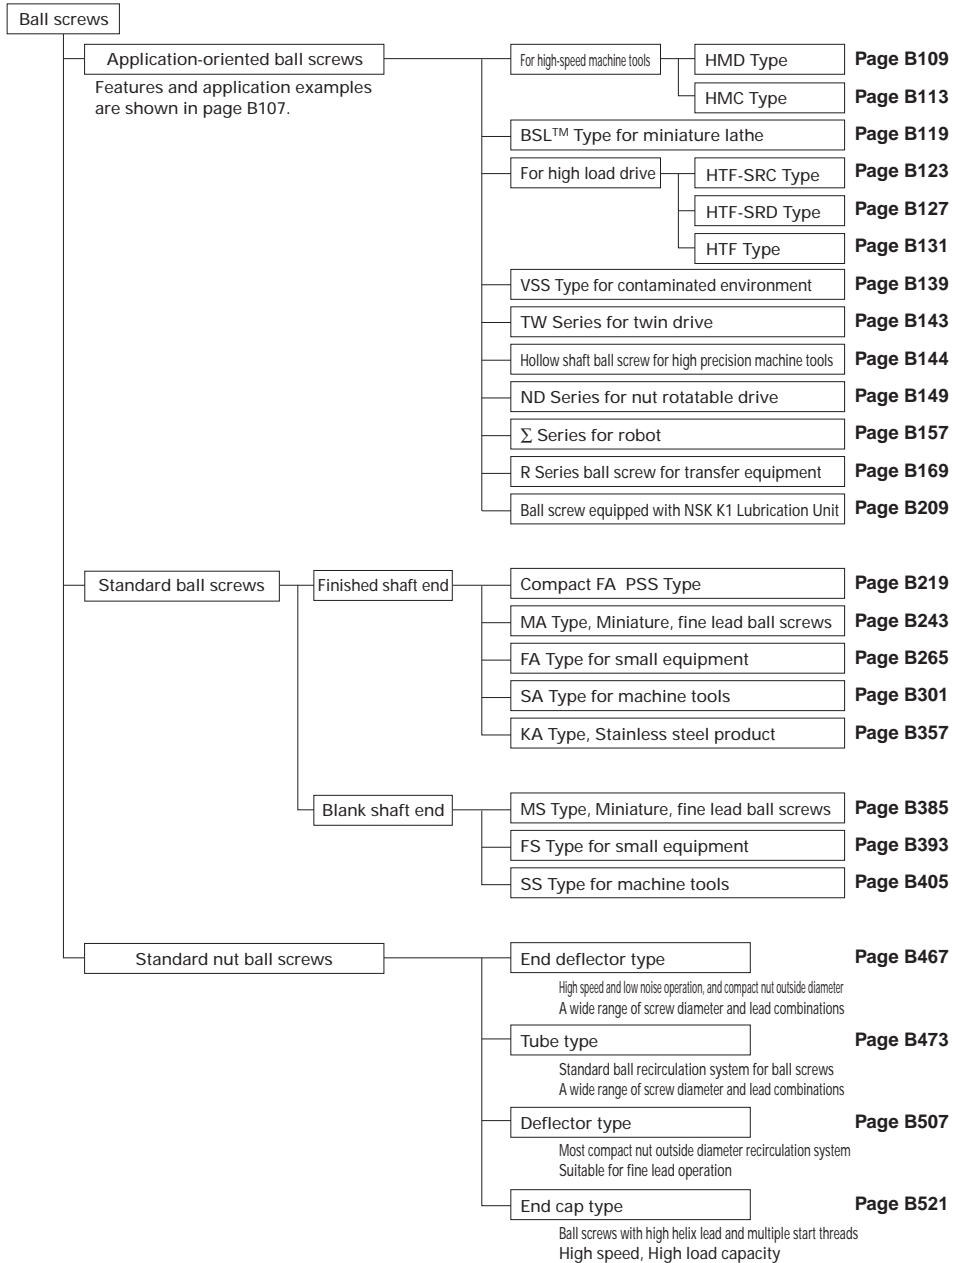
Ball screws

Application-oriented ball screws

Features and application examples are shown in page B107.

For high-speed machine tools

HMD Type Page B109

HMC Type Page B113

BSL™ Type for miniature lathe Page B119

For high load drive

HTF-SRC Type Page B123

HTF-SRD Type Page B127

HTF Type Page B131

VSS Type for contaminated environment Page B139

TW Series for twin drive Page B143

Hollow shaft ball screw for high precision machine tools Page B144

ND Series for nut rotatable drive Page B149

$\Sigma$ Series for robot Page B157

R Series ball screw for transfer equipment Page B169

Ball screw equipped with NSK K1 Lubrication Unit Page B209

Standard ball screws

Finished shaft end

Compact FA PSS Type Page B219

MA Type, Miniature, fine lead ball screws Page B243

FA Type for small equipment Page B265

SA Type for machine tools Page B301

KA Type, Stainless steel product Page B357

Blank shaft end

MS Type, Miniature, fine lead ball screws Page B385

FS Type for small equipment Page B393

SS Type for machine tools Page B405

Standard nut ball screws

End deflector type Page B467

High speed and low noise operation, and compact nut outside diameter
A wide range of screw diameter and lead combinations

Tube type Page B473

Standard ball recirculation system for ball screws
A wide range of screw diameter and lead combinations

Deflector type Page B507

Most compact nut outside diameter recirculation system
Suitable for fine lead operation

End cap type Page B521

Ball screws with high helix lead and multiple start threads
High speed, High load capacity